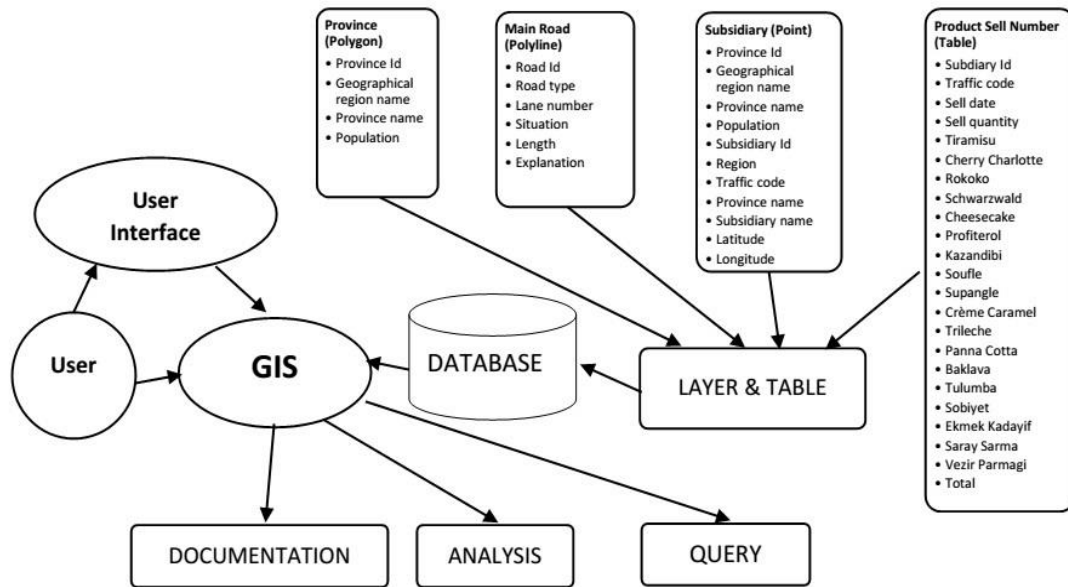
Province (Polygon)
• Province Id
• Geographical region name
• Province name
• Population

Main Road (Polyline)
• Road Id
• Road type
• Lane number
• Situation
• Length
• Explanation

Subsidiary (Point)
• Province Id
• Geographical region name
• Province name
• Population
• Subsidiary Id
• Region
• Traffic code
• Province name
• Subsidiary name
• Latitude
• Longitude

Product Sell Number (Table)
• Subdiary Id
• Traffic code
• Sell date
• Sell quantity
• Tiramisu
• Cherry Charlotte
• Rokoko
• Schwarzwald
• Cheesecake
• Profiterol
• Kazandibi
• Soufle
• Supangle
• Crème Caramel
• Trileche
• Panna Cotta
• Baklava
• Tulumba
• Sobiyet
• Ekmek Kadayif
• Saray Sarma
• Vezir Parmagi
• Total

User Interface

User

GIS

DATABASE

LAYER & TABLE

DOCUMENTATION

ANALYSIS

QUERY